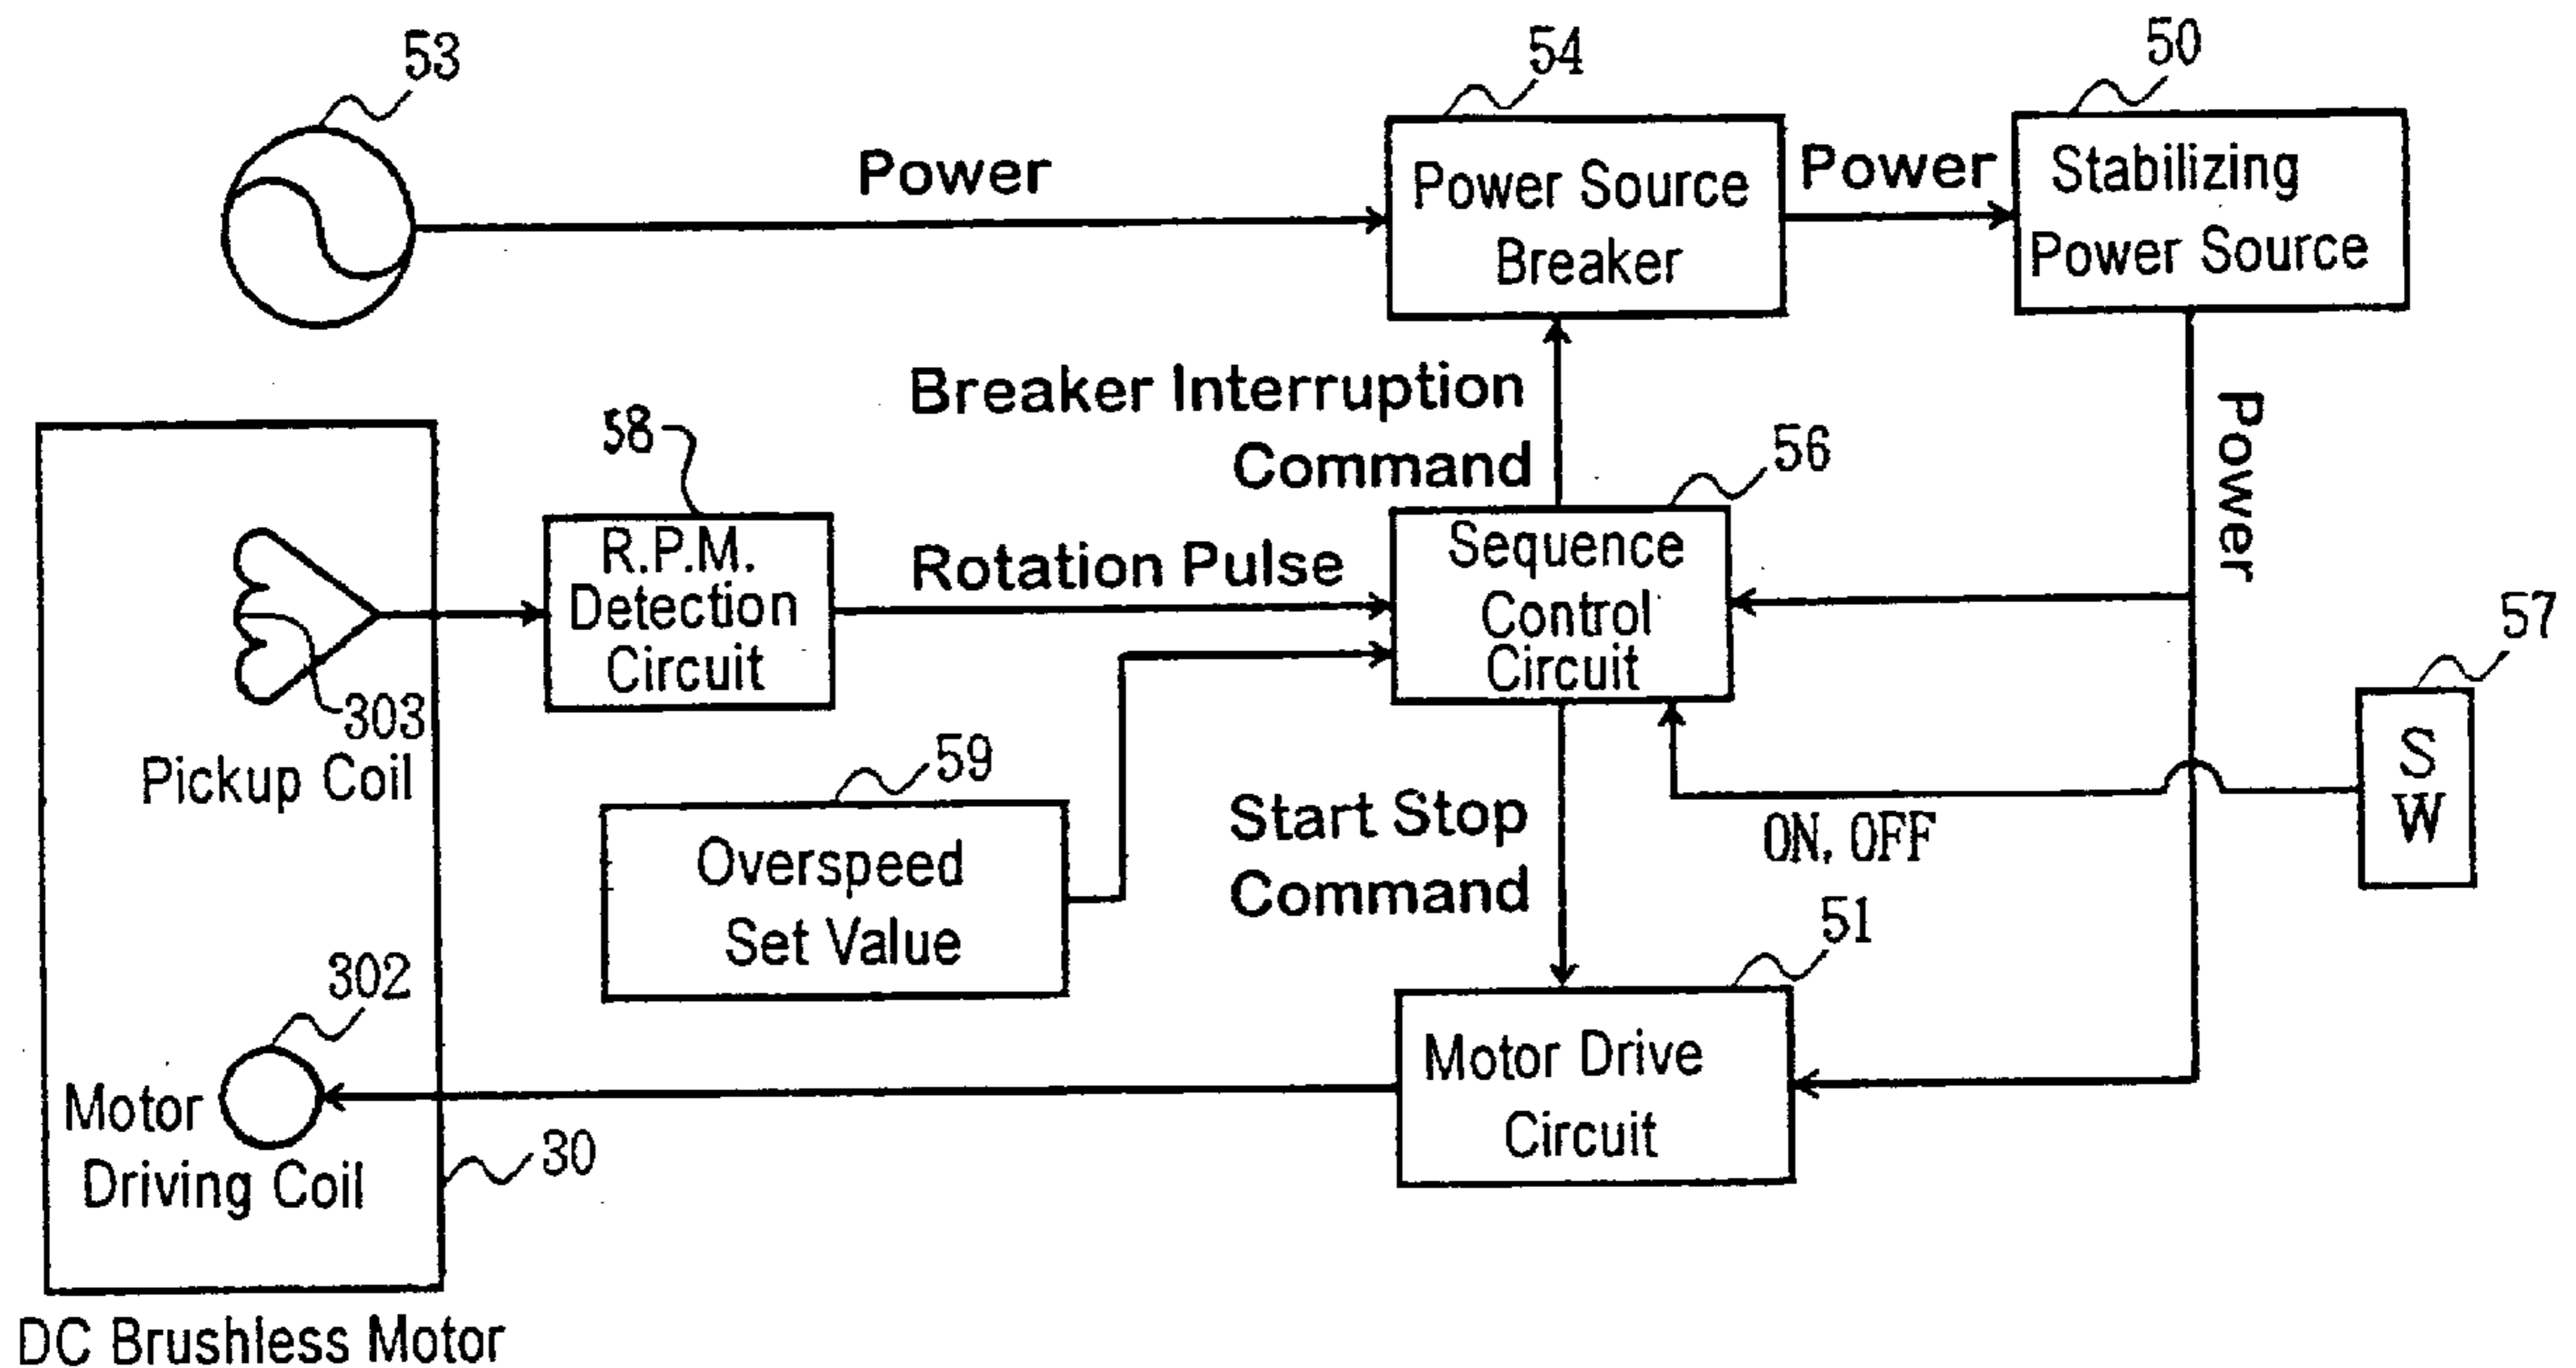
53
Power
54
Power Source Breaker
Power
50
Stabilizing Power Source
Breaker Interruption Command
Power
58
R.P.M. Detection Circuit
Rotation Pulse
56
Sequence Control Circuit
57
S W
303
Pickup Coil
59
Overspeed Set Value
Start Stop Command
ON, OFF
51
302
Motor Driving Coil
30
Motor Drive Circuit
DC Brushless Motor